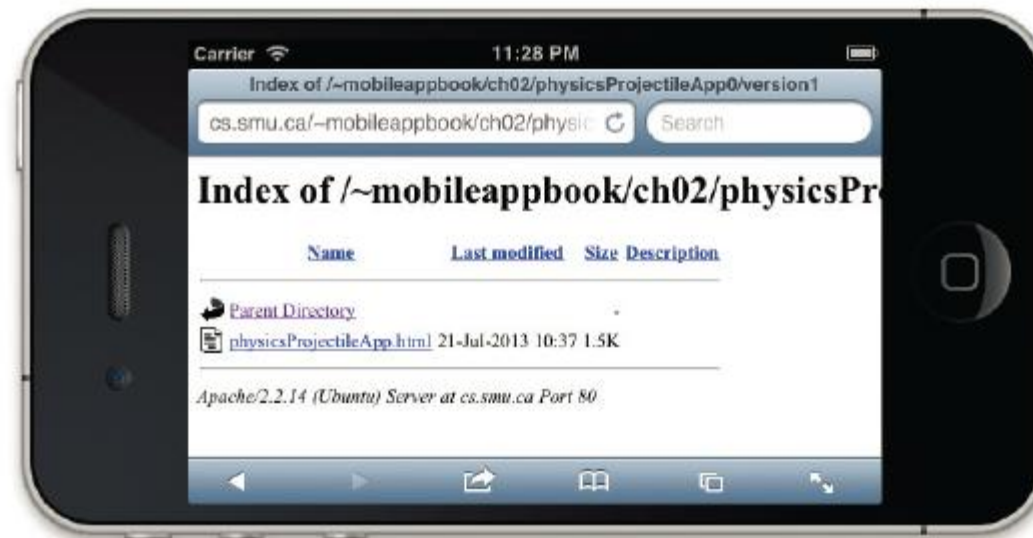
Carrier 11:28 PM

Index of /~mobileappbook/ch02/physicsProjectileApp0/version1

cs.smu.ca/~mobileappbook/ch02/physic

Search

Index of /~mobileappbook/ch02/physicsPr

| Name | Last modified | Size | Description |
|---|---|---|---|
| Parent Directory | | - | |
| physicsProjectileApp.html | 21-Jul-2013 10:37 | 1.5K | |

Apache/2.2.14 (Ubuntu) Server at cs.smu.ca Port 80